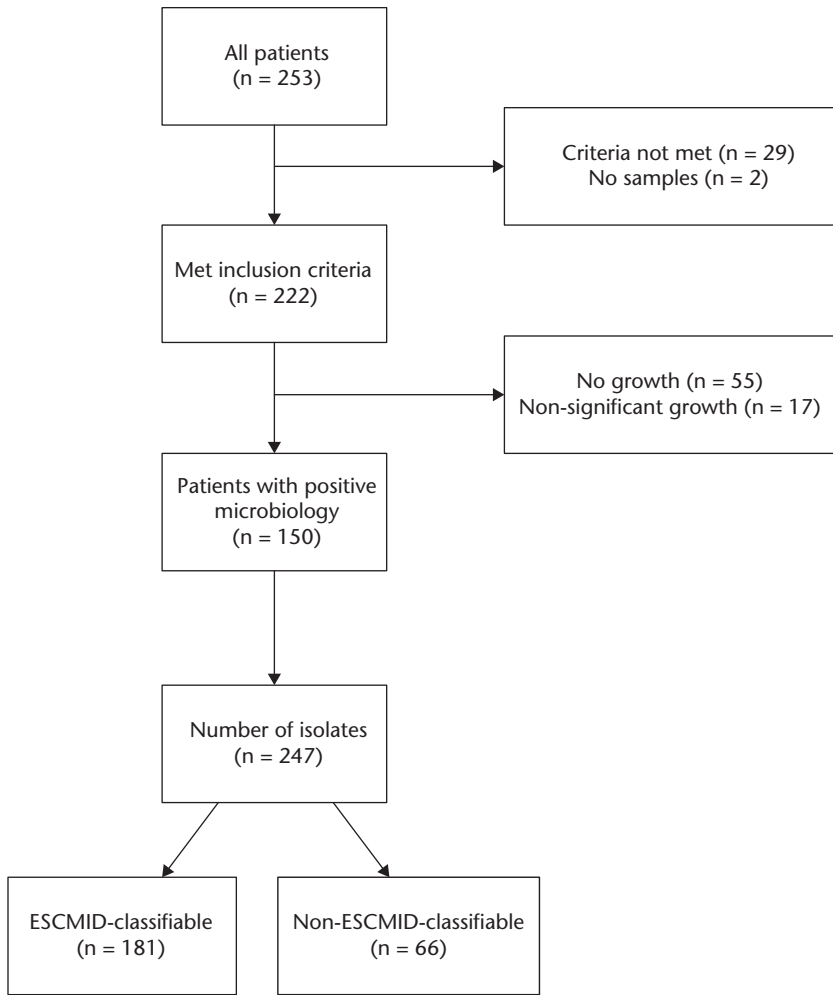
All patients
(n = 253)

Criteria not met (n = 29)
No samples (n = 2)

Met inclusion criteria
(n = 222)

No growth (n = 55)
Non-significant growth (n = 17)

Patients with positive microbiology
(n = 150)

Number of isolates
(n = 247)

ESCMID-classifiable
(n = 181)

Non-ESCMID-classifiable
(n = 66)